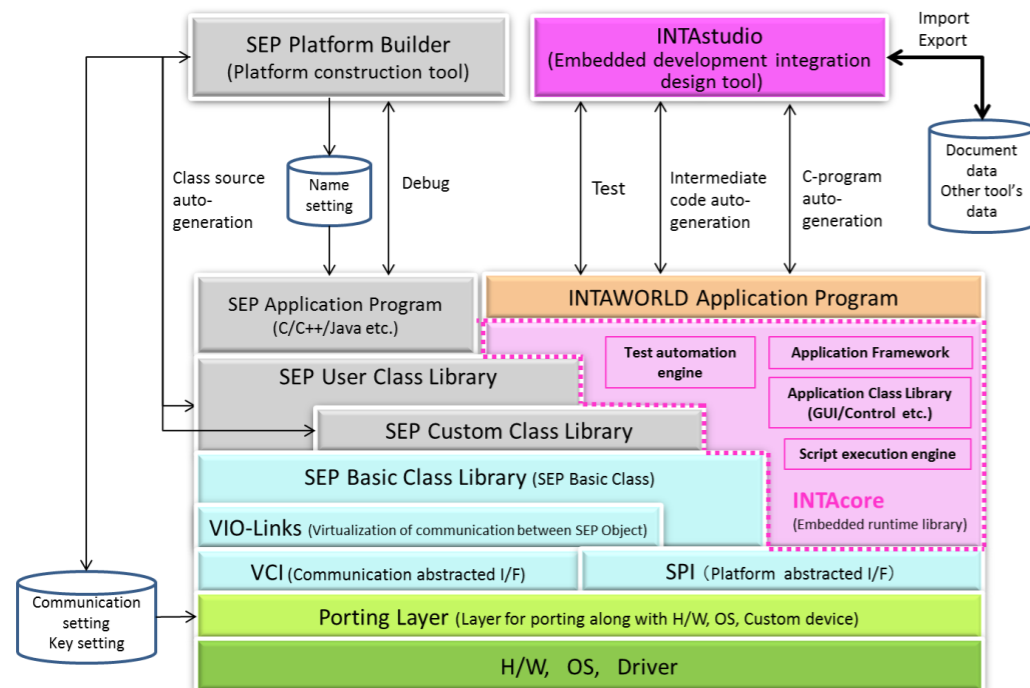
SEP Platform Builder
(Platform construction tool)

INTAstudio
(Embedded development integration design tool)

Import
Export

Document data
Other tool's data

Class source auto-generation

Name setting

Debug

Test

Intermediate code auto-generation

C-program auto-generation

SEP Application Program
(C/C++/Java etc.)

INTAWORLD Application Program

Test automation engine

Application Framework

Application Class Library
(GUI/Control etc.)

Script execution engine

SEP User Class Library

SEP Custom Class Library

SEP Basic Class Library (SEP Basic Class)

INTAcore
(Embedded runtime library)

VIO-Links (Virtualization of communication between SEP Object)

VCI (Communication abstracted I/F)

SPI (Platform abstracted I/F)

Communication setting
Key setting

Porting Layer (Layer for porting along with H/W, OS, Custom device)

H/W, OS, Driver